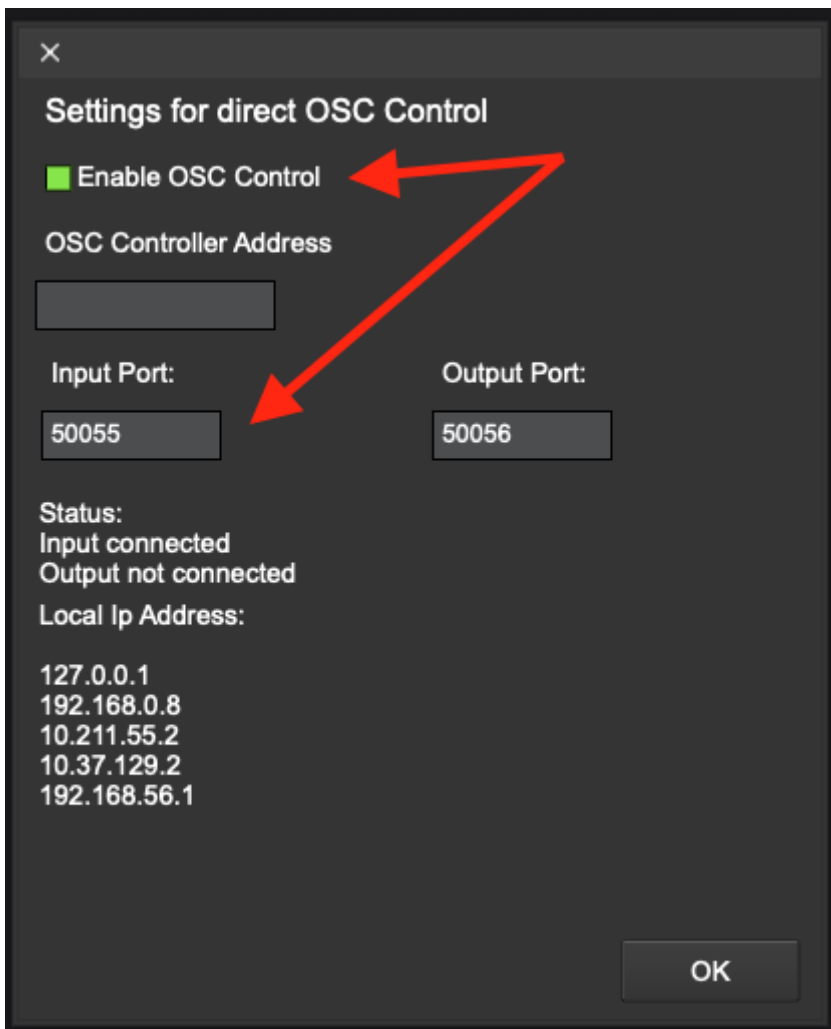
×

Settings for direct OSC Control

Enable OSC Control

OSC Controller Address

Input Port:

50055

Output Port:

50056

Status:
Input connected
Output not connected

Local Ip Address:

127.0.0.1
192.168.0.8
10.211.55.2
10.37.129.2
192.168.56.1

OK